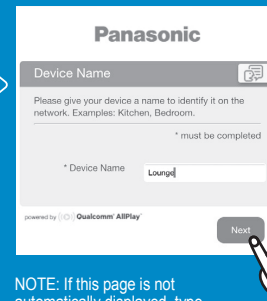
Panasonic

Device Name

Please give your device a name to identify it on the network. Examples: Kitchen, Bedroom.

* must be completed

* Device Name Lounge

powered by Qualcomm® AllPlay™

Next

NOTE: If this page is not automatically displayed, type